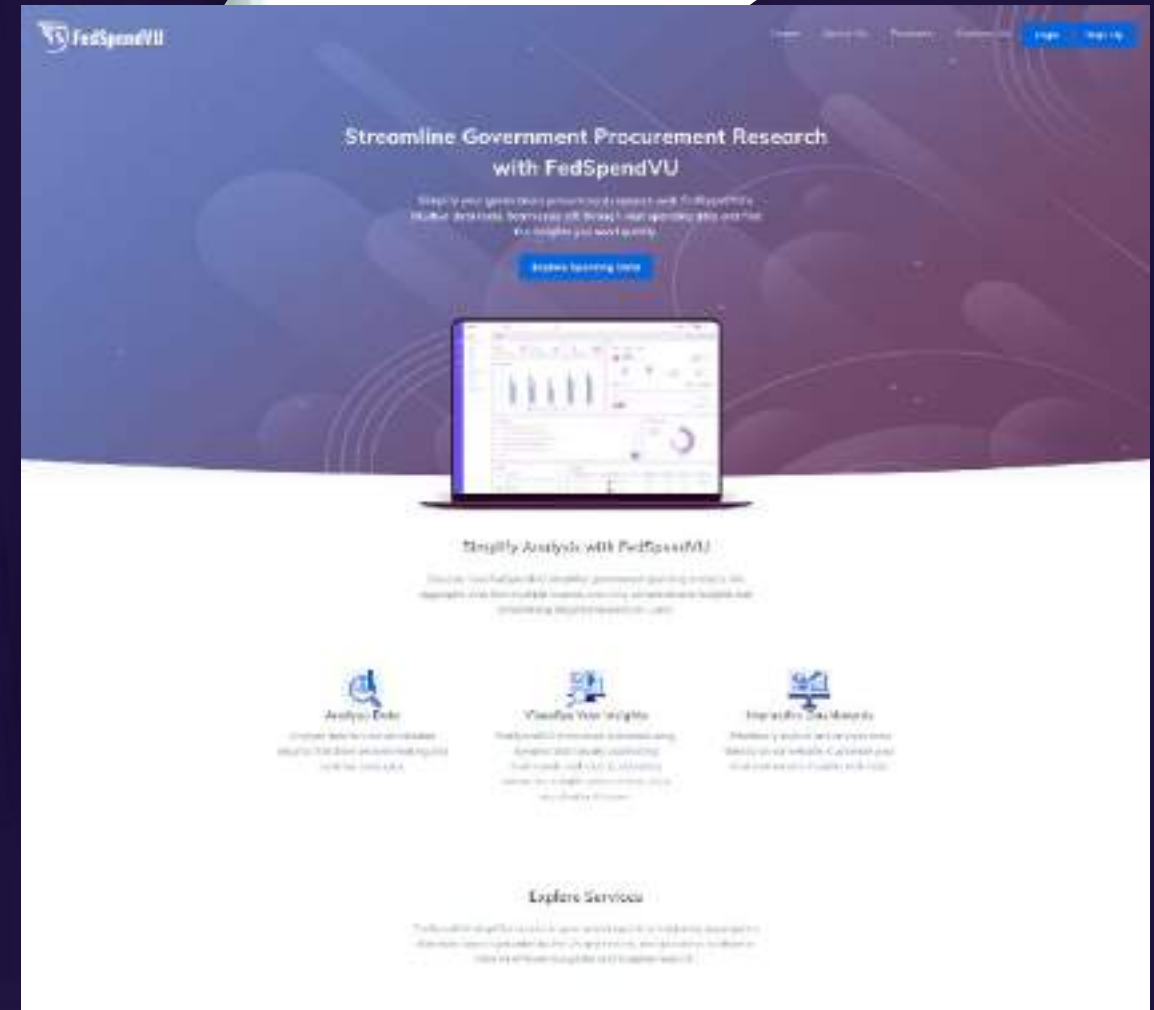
FedSpendVU

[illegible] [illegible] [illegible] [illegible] Login Sign Up

Streamline Government Procurement Research with FedSpendVU

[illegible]

Explore Spending Data

Simplify Analysis with FedSpendVU

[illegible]

Analyze Data

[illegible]

Visualize Your Insights

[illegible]

Interactive Dashboards

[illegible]

Explore Services

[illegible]